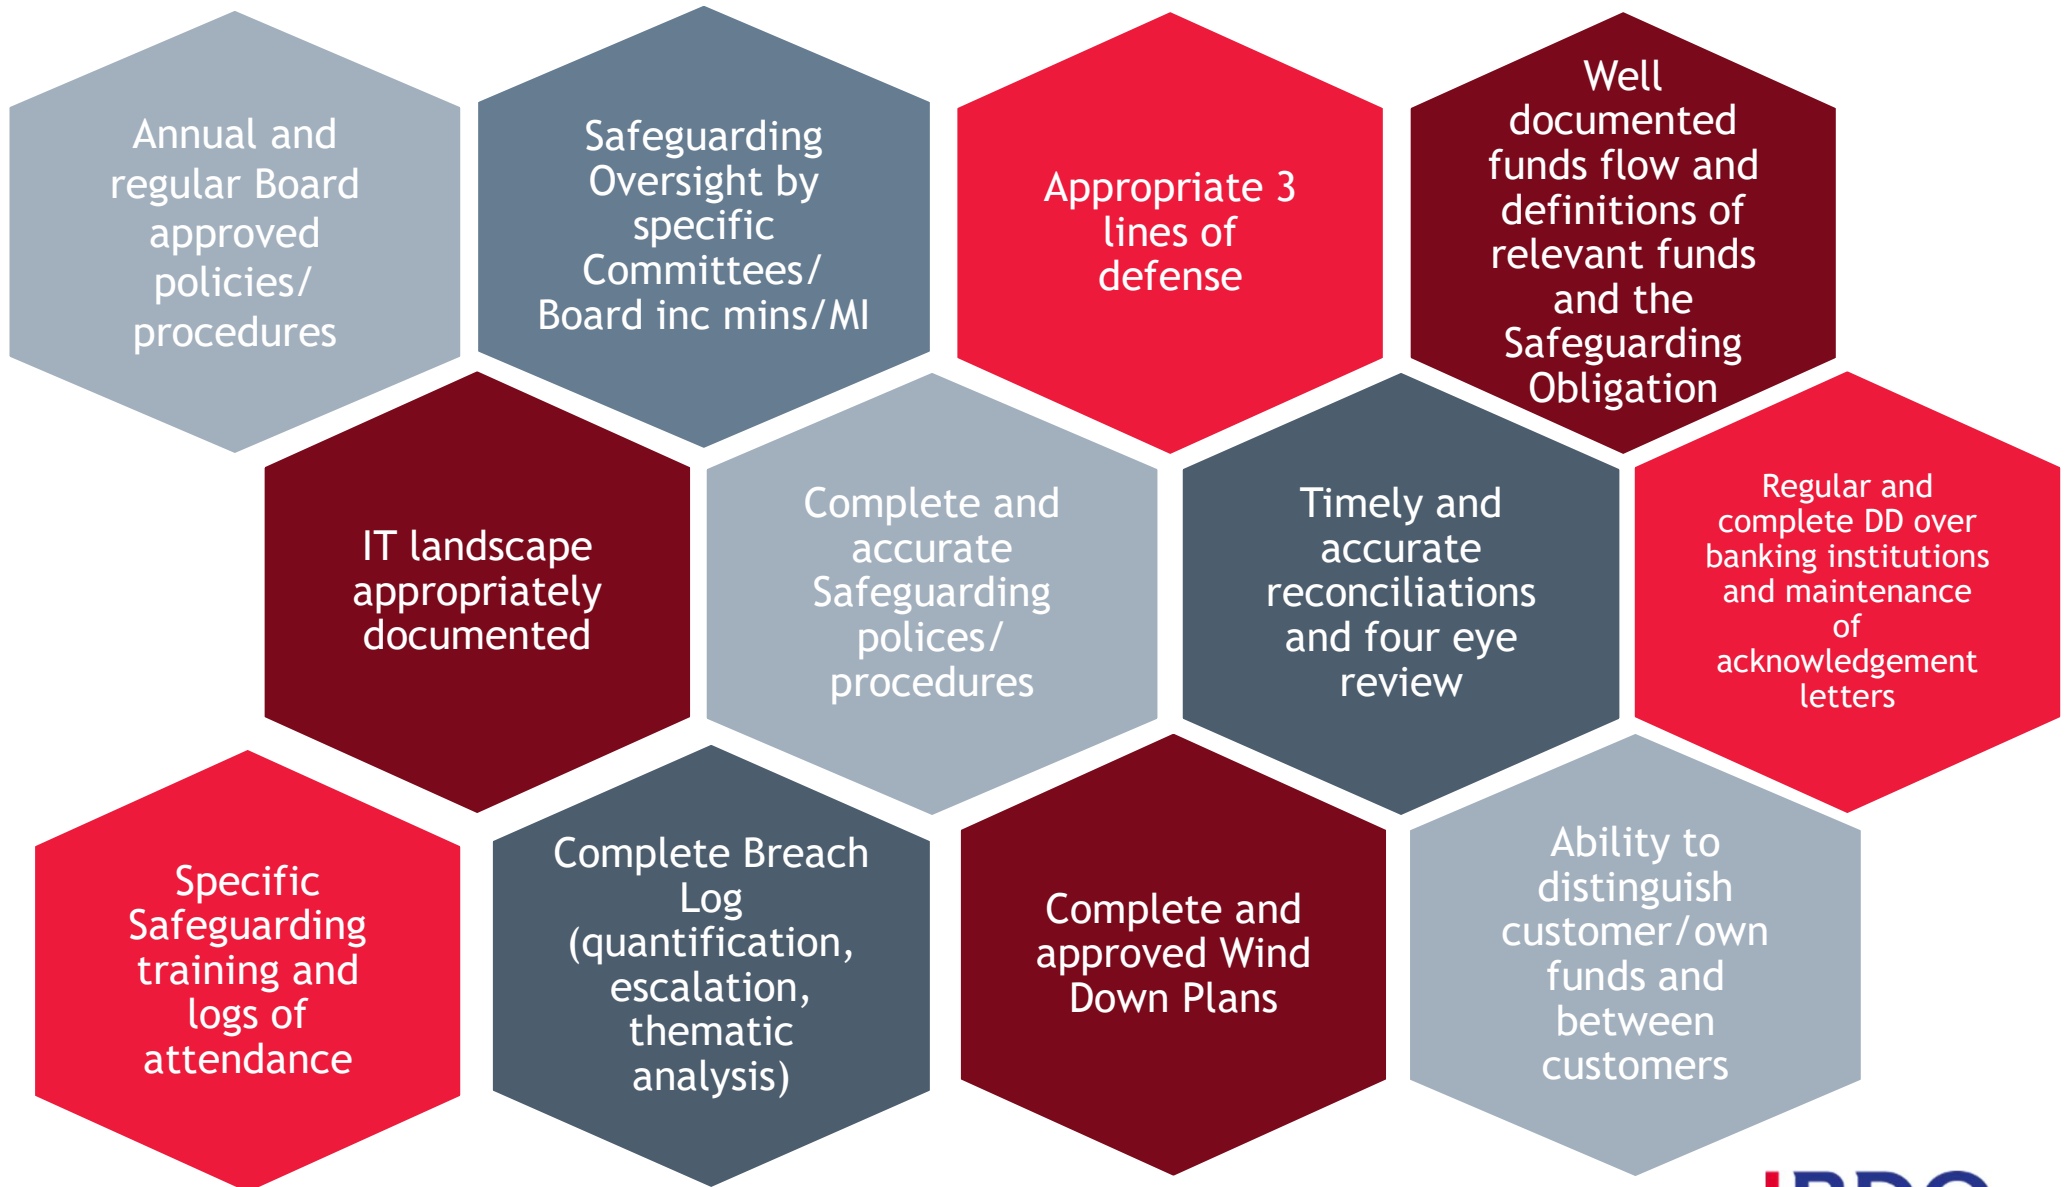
Annual and regular Board approved policies/ procedures

Safeguarding Oversight by specific Committees/ Board inc mins/MI

Appropriate 3 lines of defense

Well documented funds flow and definitions of relevant funds and the Safeguarding Obligation

IT landscape appropriately documented

Complete and accurate Safeguarding polices/ procedures

Timely and accurate reconciliations and four eye review

Regular and complete DD over banking institutions and maintenance of acknowledgement letters

Specific Safeguarding training and logs of attendance

Complete Breach Log (quantification, escalation, thematic analysis)

Complete and approved Wind Down Plans

Ability to distinguish customer/own funds and between customers

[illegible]